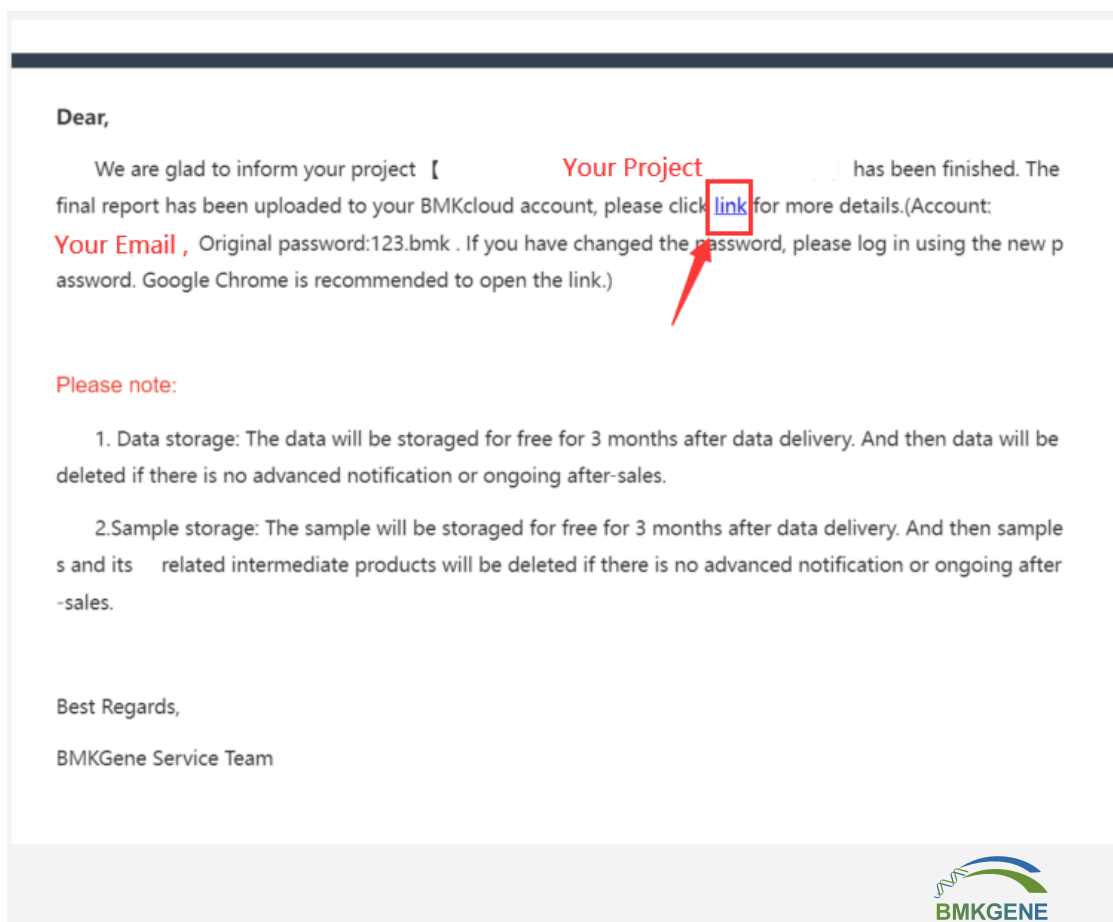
Dear,

We are glad to inform your project 【 Your Project has been finished. The final report has been uploaded to your BMKcloud account, please click link for more details.(Account: Your Email , Original password:123.bmk . If you have changed the password, please log in using the new password. Google Chrome is recommended to open the link.)

Please note:

1. Data storage: The data will be storaged for free for 3 months after data delivery. And then data will be deleted if there is no advanced notification or ongoing after-sales.

2.Sample storage: The sample will be storaged for free for 3 months after data delivery. And then samples and its related intermediate products will be deleted if there is no advanced notification or ongoing after-sales.

Best Regards,

BMKGene Service Team

BMKGENE